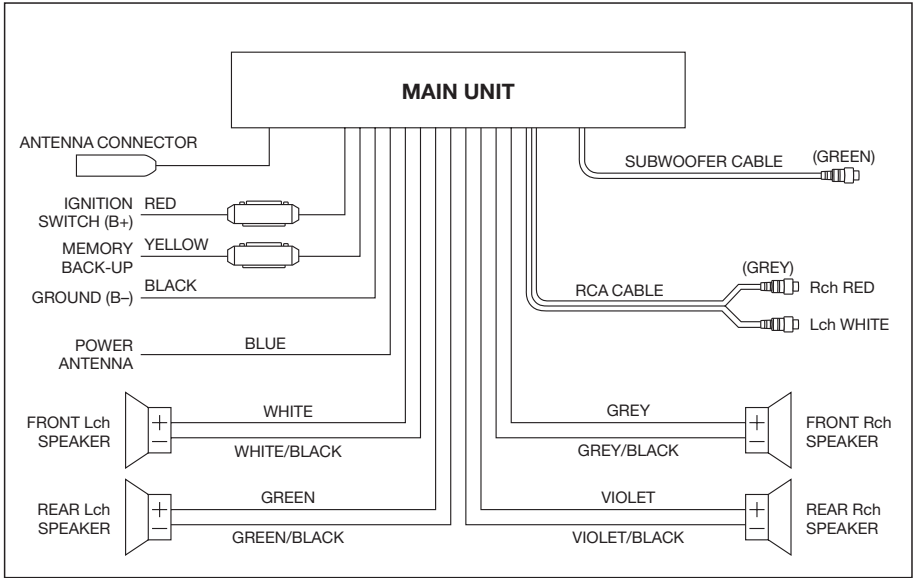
MAIN UNIT

ANTENNA CONNECTOR

SUBWOOFER CABLE

(GREEN)

IGNITION SWITCH (B+)

RED

MEMORY BACK-UP

YELLOW

GROUND (B–)

BLACK

(GREY)

RCA CABLE

Rch RED

Lch WHITE

POWER ANTENNA

BLUE

FRONT Lch SPEAKER

WHITE

WHITE/BLACK

GREY

GREY/BLACK

FRONT Rch SPEAKER

REAR Lch SPEAKER

GREEN

GREEN/BLACK

VIOLET

VIOLET/BLACK

REAR Rch SPEAKER